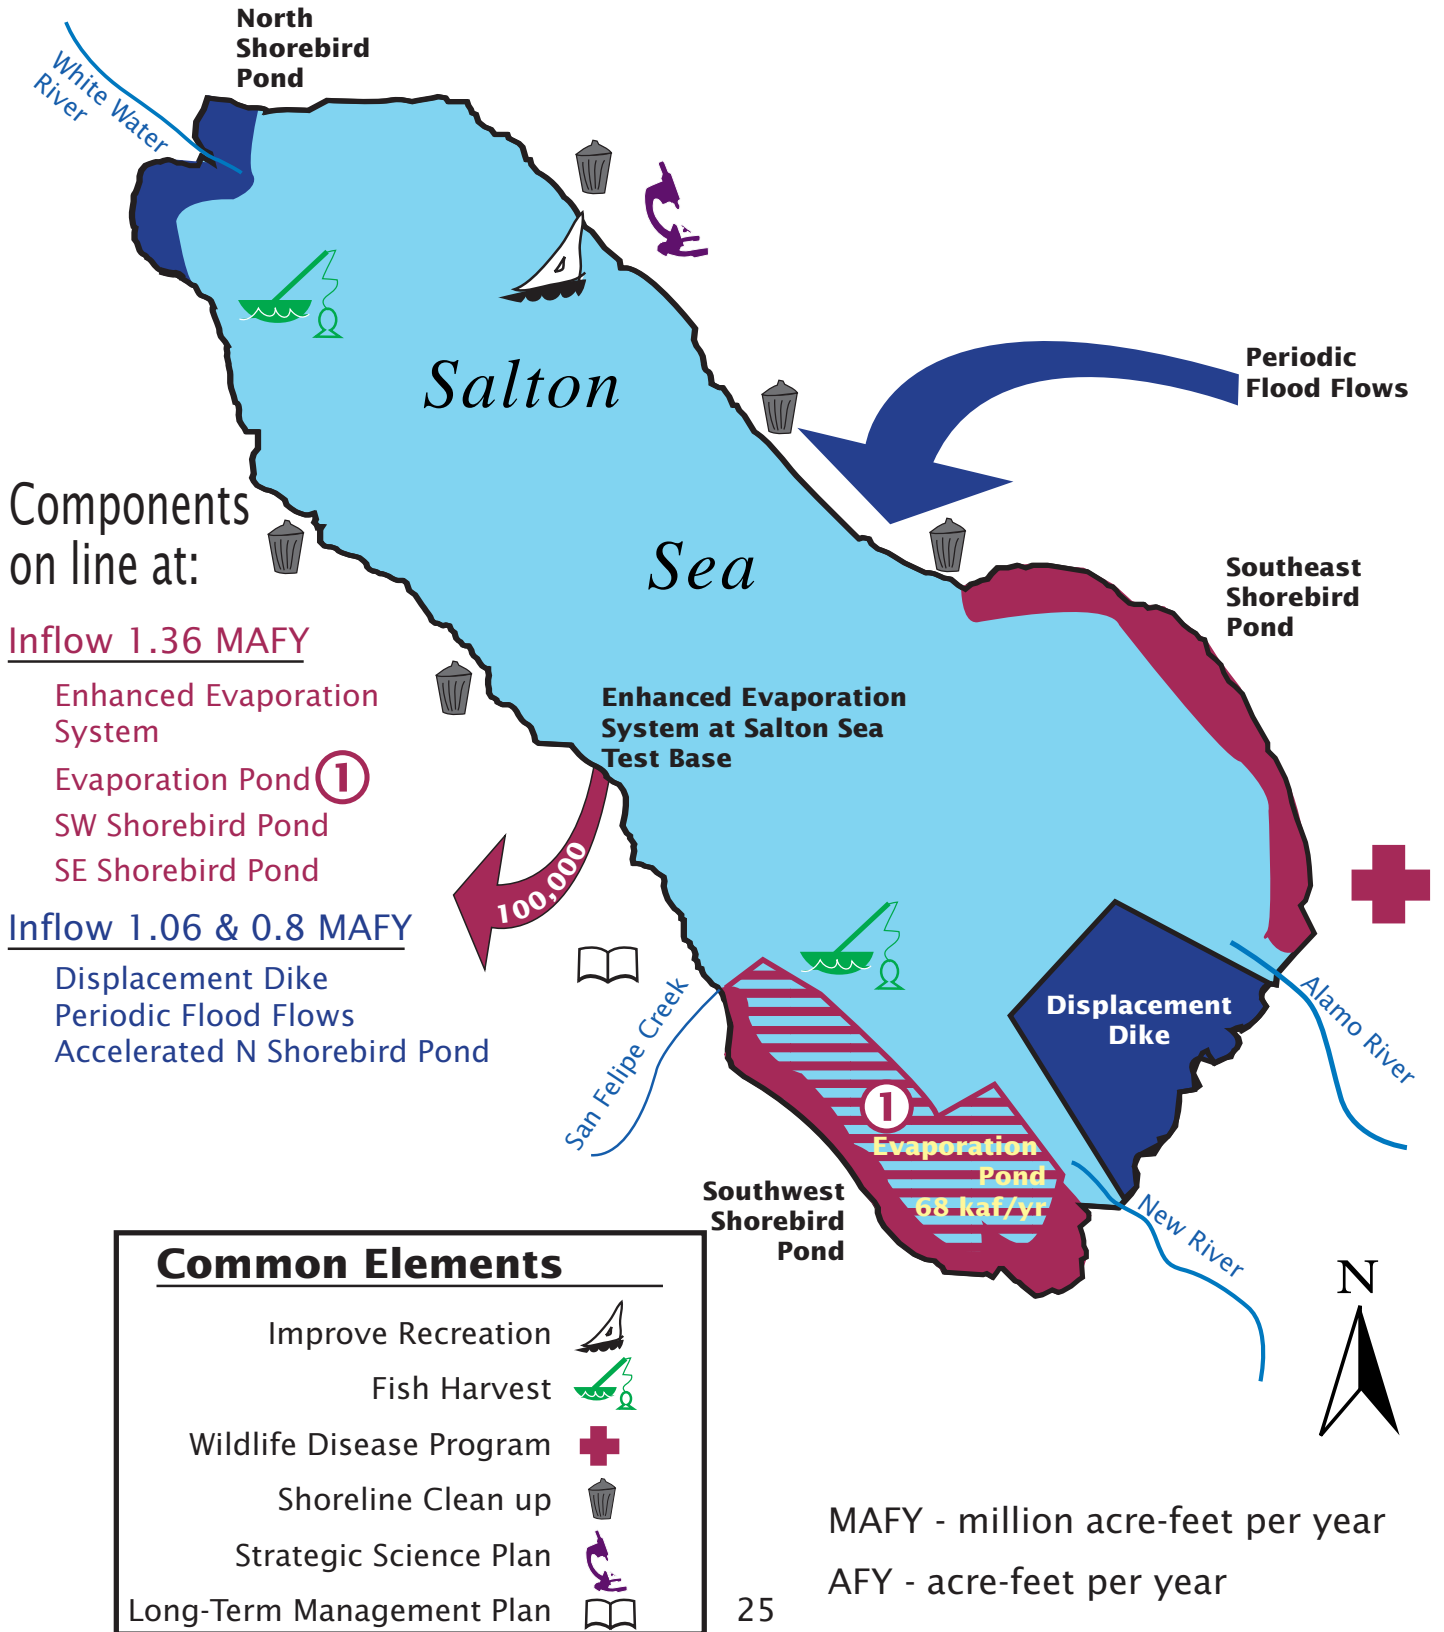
North Shorebird Pond

White Water River

Salton

Sea

Periodic Flood Flows

Components on line at:

Inflow 1.36 MAFY

Enhanced Evaporation System

Evaporation Pond 1

SW Shorebird Pond

SE Shorebird Pond

Inflow 1.06 & 0.8 MAFY

Displacement Dike

Periodic Flood Flows

Accelerated N Shorebird Pond

Southeast Shorebird Pond

Enhanced Evaporation System at Salton Sea Test Base

100,000

Displacement Dike

Alamo River

San Felipe Creek

1

Evaporation Pond 68 kaf/yr

Southwest Shorebird Pond

New River

N

Common Elements

Improve Recreation

Fish Harvest

Wildlife Disease Program

Shoreline Clean up

Strategic Science Plan

Long-Term Management Plan

25

MAFY - million acre-feet per year

AFY - acre-feet per year